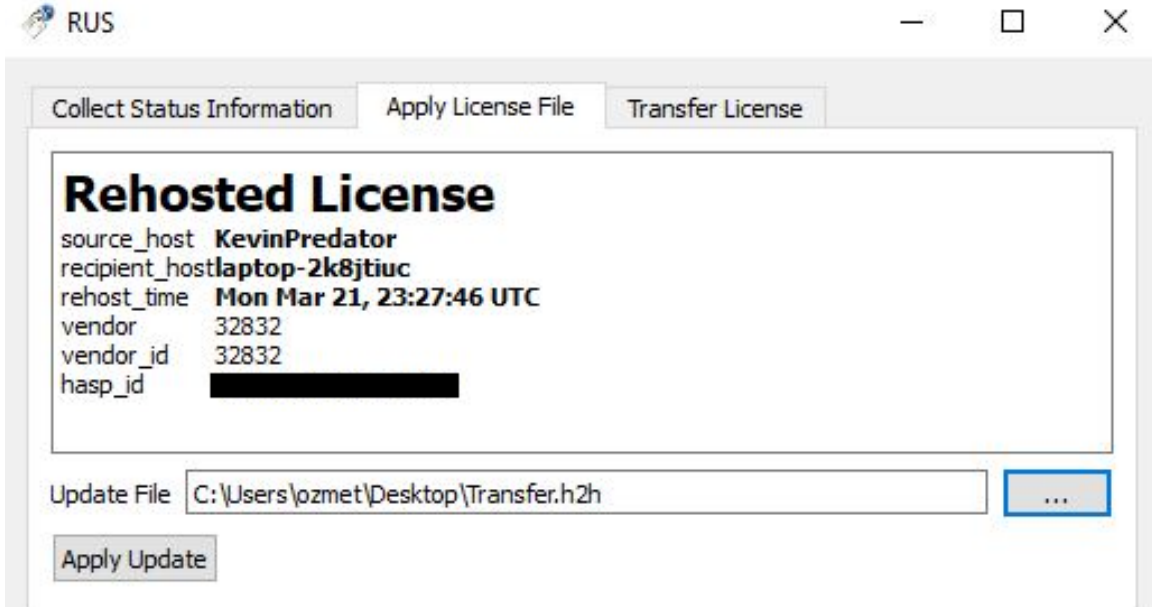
RUS

Collect Status Information | Apply License File | Transfer License

Rehosted License

| | |
|---|---|
| source_host | KevinPredator |
| recipient_host | laptop-2k8jtiuc |
| rehost_time | Mon Mar 21, 23:27:46 UTC |
| vendor | 32832 |
| vendor_id | 32832 |
| hasp_id | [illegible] |

Update File C:\Users\ozmet\Desktop\Transfer.h2h ...

Apply Update